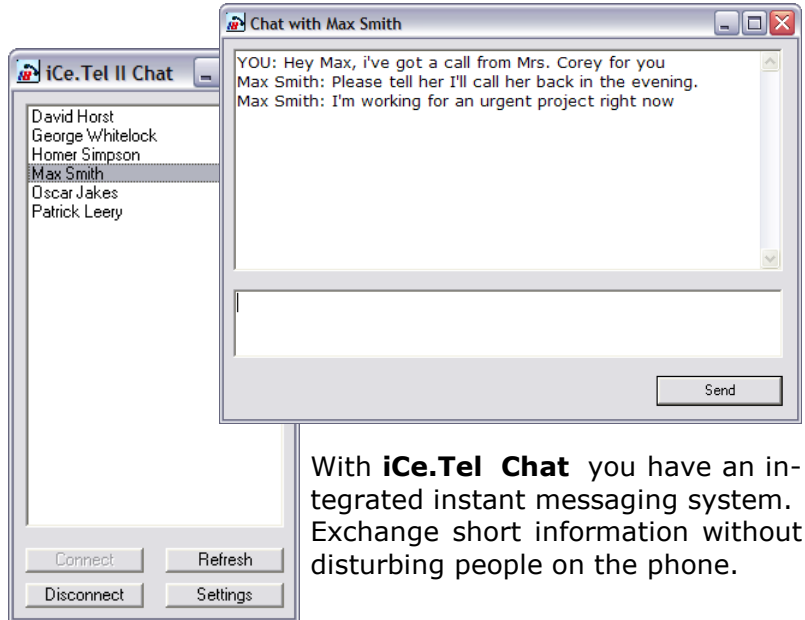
Chat with Max Smith

YOU: Hey Max, i've got a call from Mrs. Corey for you
Max Smith: Please tell her I'll call her back in the evening.
Max Smith: I'm working for an urgent project right now

Send

iCe.Tel II Chat

David Horst
George Whitelock
Homer Simpson
Max Smith
Oscar Jakes
Patrick Leery

Connect
Refresh
Disconnect
Settings

With **iCe.Tel Chat** you have an integrated instant messaging system. Exchange short information without disturbing people on the phone.